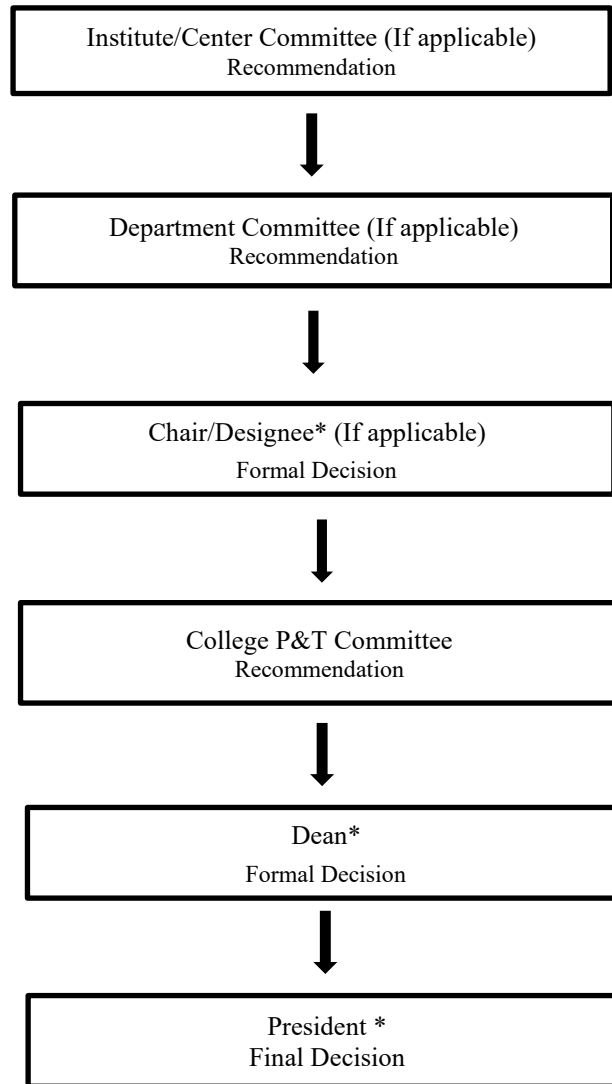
Institute/Center Committee (If applicable)
Recommendation

Department Committee (If applicable)
Recommendation

Chair/Designee* (If applicable)
Formal Decision

College P&T Committee
Recommendation

Dean*
Formal Decision

President *
Final Decision